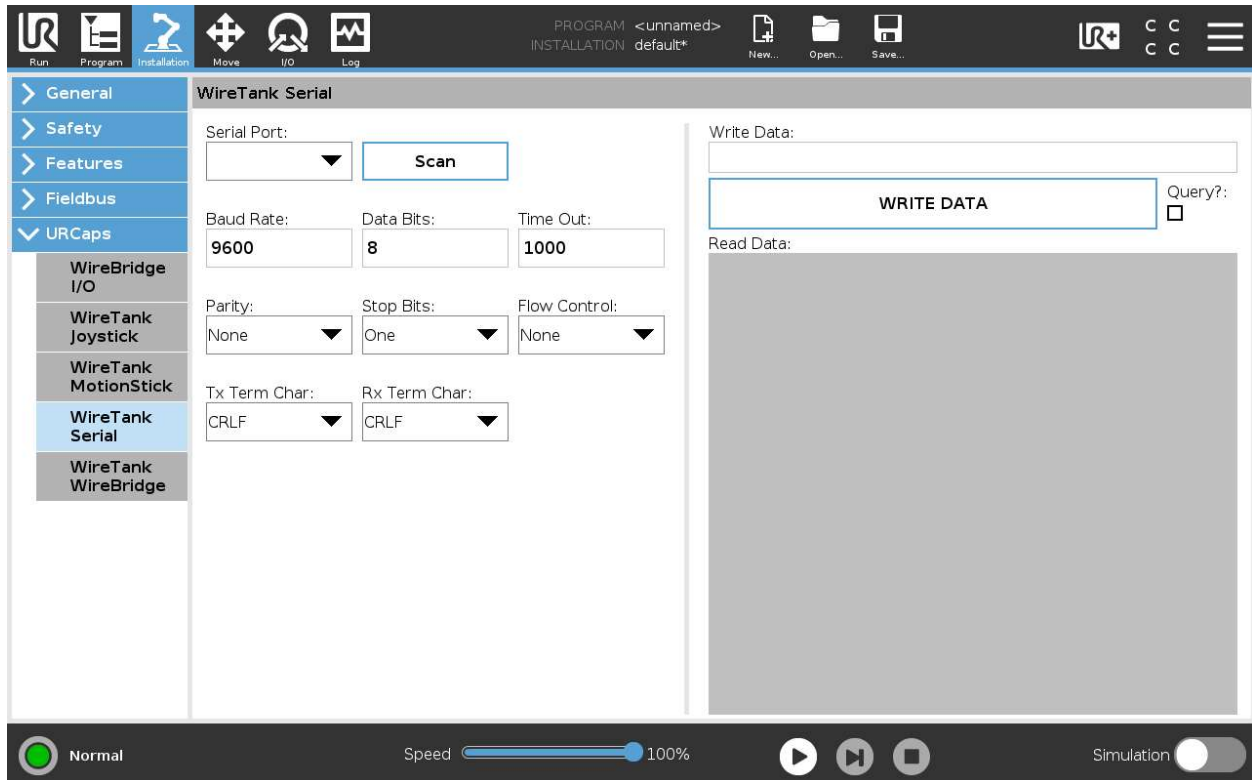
Run Program Installation Move I/O Log

PROGRAM <unnamed>
INSTALLATION default*

New... Open... Save...

C C
C C

General
Safety
Features
Fieldbus
URCaps
WireBridge I/O
WireTank Joystick
WireTank MotionStick
WireTank Serial
WireTank WireBridge

WireTank Serial

Serial Port:
Scan

Baud Rate:
9600
Data Bits:
8
Time Out:
1000

Parity:
None
Stop Bits:
One
Flow Control:
None

Tx Term Char:
CRLF
Rx Term Char:
CRLF

Write Data:
WRITE DATA
Query?:
Read Data:

Normal
Speed 100%
Simulation